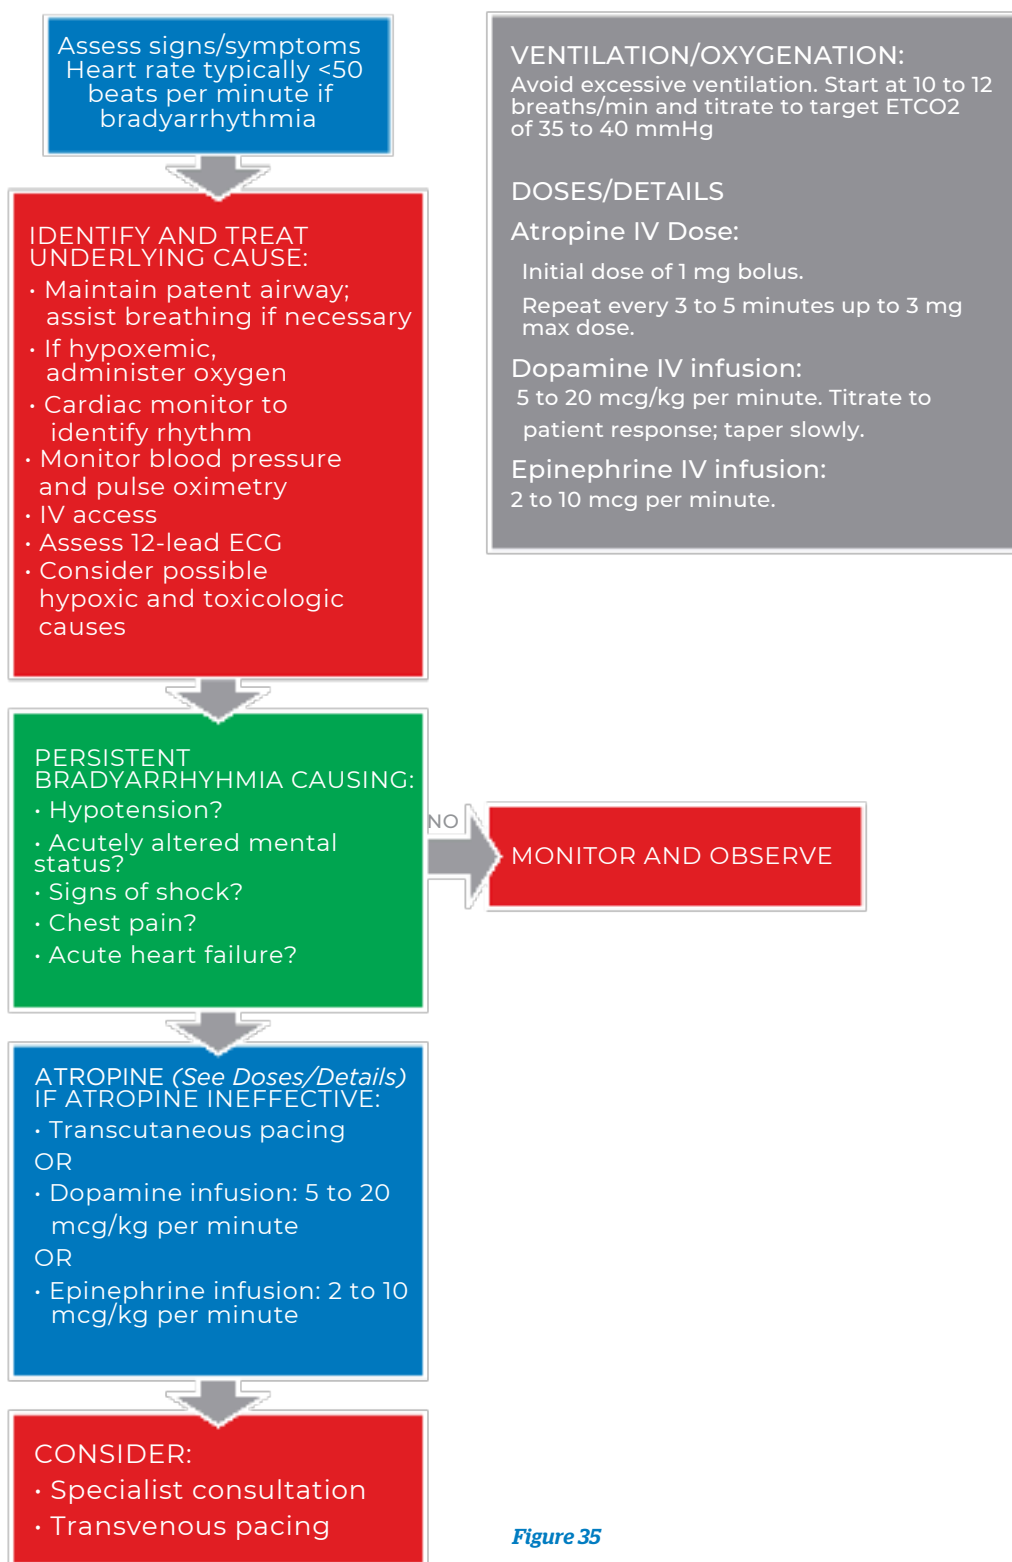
Assess signs/symptoms Heart rate typically <50 beats per minute if bradyarrhythmia

IDENTIFY AND TREAT UNDERLYING CAUSE:
• Maintain patent airway; assist breathing if necessary
• If hypoxemic, administer oxygen
• Cardiac monitor to identify rhythm
• Monitor blood pressure and pulse oximetry
• IV access
• Assess 12-lead ECG
• Consider possible hypoxic and toxicologic causes

PERSISTENT BRADYARRHYHMIA CAUSING:
• Hypotension?
• Acutely altered mental status?
• Signs of shock?
• Chest pain?
• Acute heart failure?

NO

MONITOR AND OBSERVE

ATROPINE (See Doses/Details)
IF ATROPINE INEFFECTIVE:
• Transcutaneous pacing
OR
• Dopamine infusion: 5 to 20 mcg/kg per minute
OR
• Epinephrine infusion: 2 to 10 mcg/kg per minute

CONSIDER:
• Specialist consultation
• Transvenous pacing

VENTILATION/OXYGENATION:
Avoid excessive ventilation. Start at 10 to 12 breaths/min and titrate to target ETCO2 of 35 to 40 mmHg

DOSES/DETAILS
Atropine IV Dose:
Initial dose of 1 mg bolus.
Repeat every 3 to 5 minutes up to 3 mg max dose.
Dopamine IV infusion:
5 to 20 mcg/kg per minute. Titrate to patient response; taper slowly.
Epinephrine IV infusion:
2 to 10 mcg per minute.

Figure 35